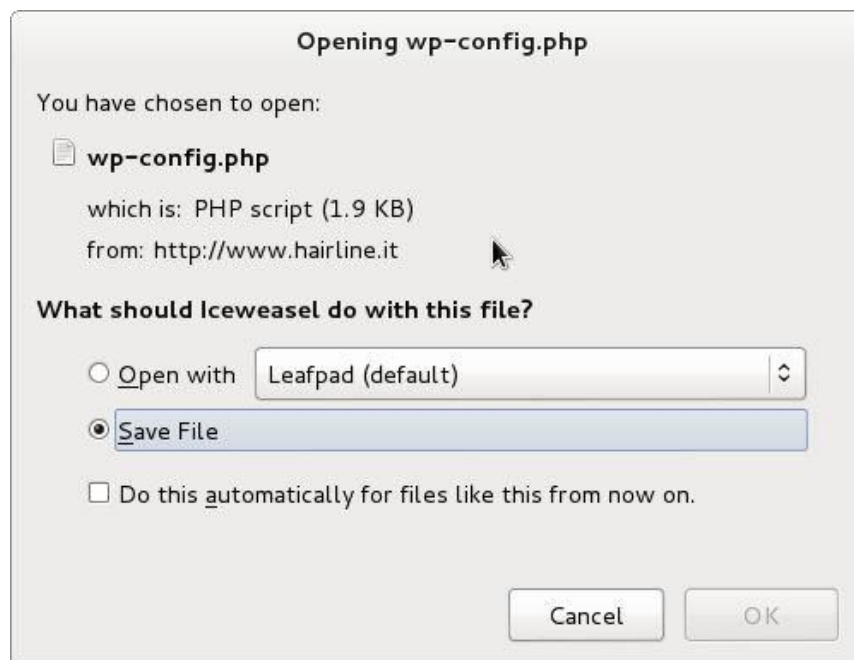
Opening wp-config.php

You have chosen to open:

wp-config.php

which is: PHP script (1.9 KB)

from: http://www.hairline.it

What should Iceweasel do with this file?

Open with Leafpad (default)

Save File

Do this automatically for files like this from now on.

Cancel OK